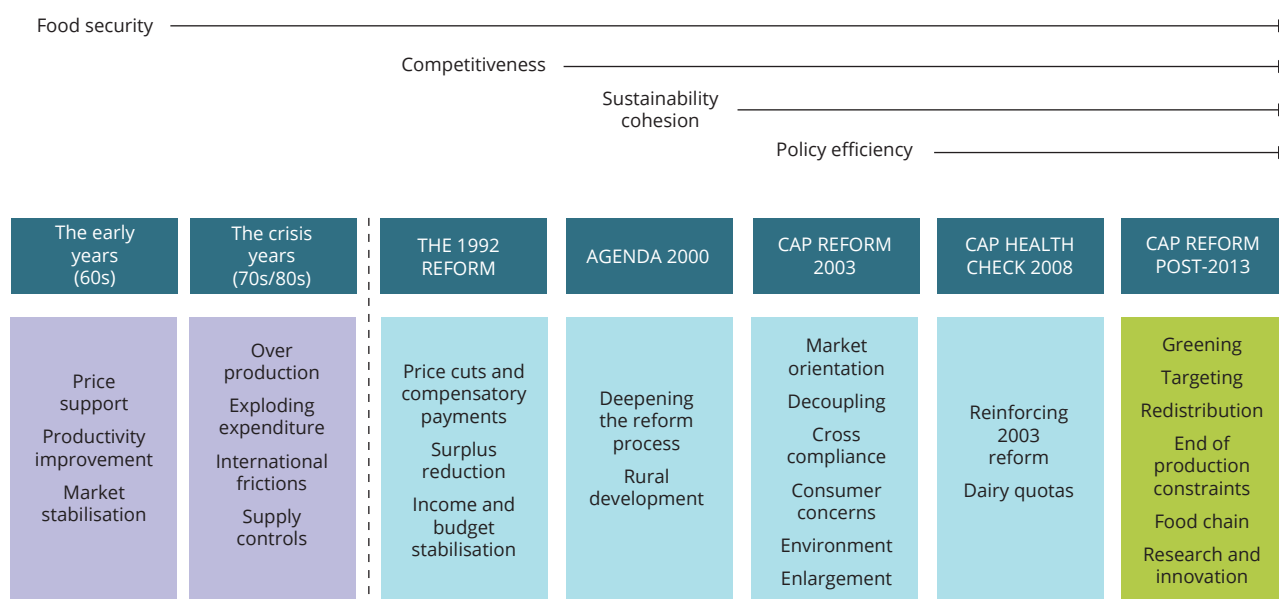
Food security

Competitiveness

Sustainability cohesion

Policy efficiency

The early years (60s)

Price support

Productivity improvement

Market stabilisation

The crisis years (70s/80s)

Over production

Exploding expenditure

International frictions

Supply controls

THE 1992 REFORM

Price cuts and compensatory payments

Surplus reduction

Income and budget stabilisation

AGENDA 2000

Deepening the reform process

Rural development

CAP REFORM 2003

Market orientation

Decoupling

Cross compliance

Consumer concerns

Environment

Enlargement

CAP HEALTH CHECK 2008

Reinforcing 2003 reform

Dairy quotas

CAP REFORM POST-2013

Greening

Targeting

Redistribution

End of production constraints

Food chain

Research and innovation